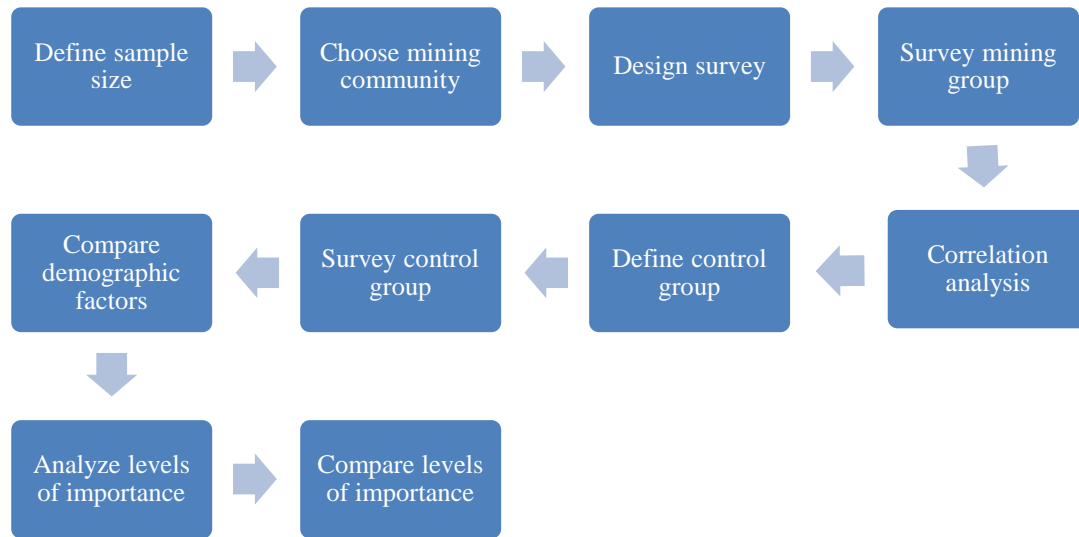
Define sample size

Choose mining community

Design survey

Survey mining group

Correlation analysis

Define control group

Survey control group

Compare demographic factors

Analyze levels of importance

Compare levels of importance